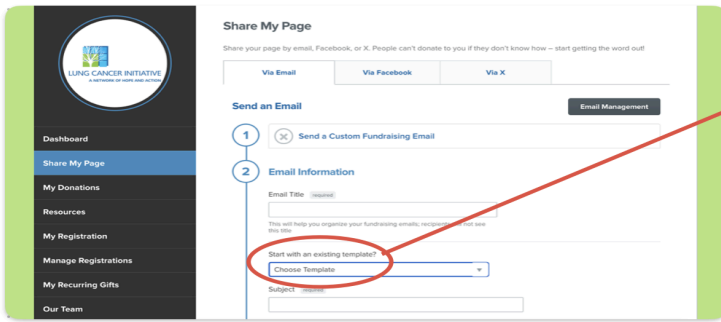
LUNG CANCER INITIATIVE
A NETWORK OF HOPE AND ACTION

Dashboard
Share My Page
My Donations
Resources
My Registration
Manage Registrations
My Recurring Gifts
Our Team

Share My Page

Share your page by email, Facebook, or X. People can't donate to you if they don't know how – start getting the word out!

Via Email
Via Facebook
Via X

Send an Email
Email Management

1
Send a Custom Fundraising Email

2
Email Information

Email Title required

This will help you organize your fundraising emails; recipients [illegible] not see this title

Start with an existing template?
Choose Template

Subject required